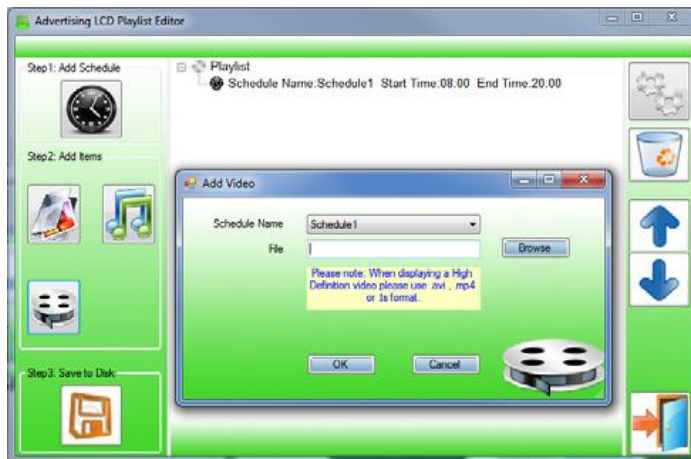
Advertising LCD Playlist Editor

Step1: Add Schedule

Step2: Add Items

Step3. Save to Disk

Playlist
Schedule Name:Schedule1 Start Time:08.00 End Time:20.00

Add Video

Schedule Name Schedule1

File

Browse

Please note: When displaying a High Definition video please use .avi , mp4 or .ts format.

OK

Cancel